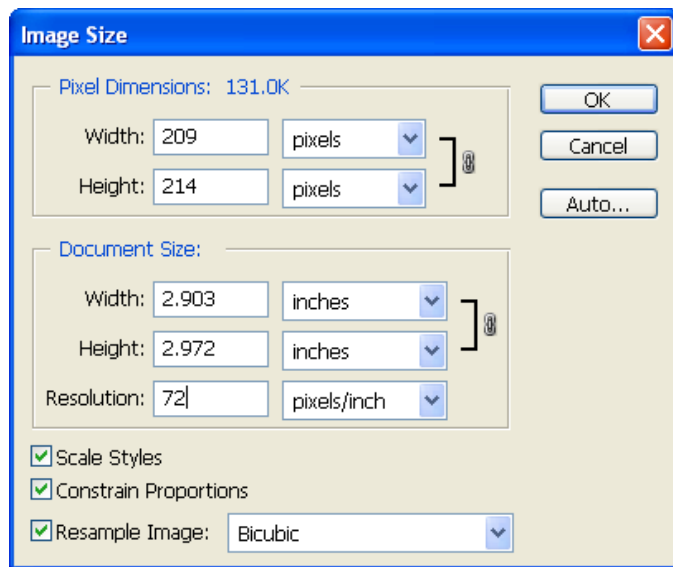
Image Size

Pixel Dimensions: 131.0K

Width: 209 pixels

Height: 214 pixels

OK

Cancel

Auto...

Document Size:

Width: 2.903 inches

Height: 2.972 inches

Resolution: 72 pixels/inch

Scale Styles

Constrain Proportions

Resample Image: Bicubic